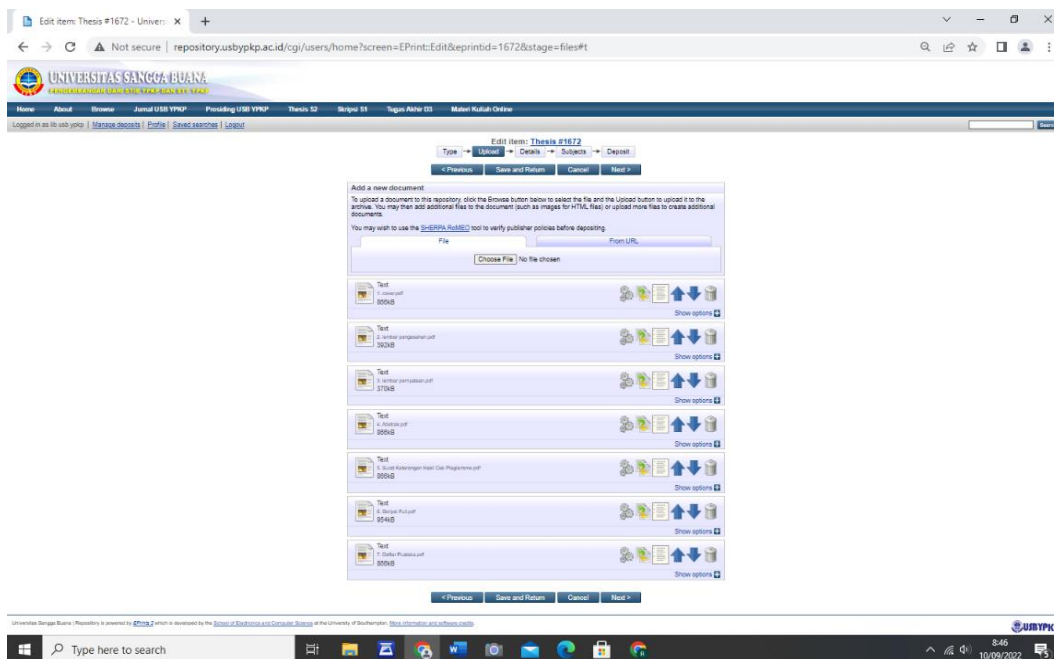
Edit item: Thesis #1672 - Univers ×   +

Not secure | repository.usbypkp.ac.id/cgi/users/home?screen=EPrint::Edit&eprintid=1672&stage=files#t

UNIVERSITAS SANGGA BUANA

Home   About   Browse   Jurnal USB YPKP   Prosiding USB YPKP   Thesis S2   Skripsi S1   Tugas Akhir D3   Materi Kuliah Online

Logged in as lib usb ypkp | Manage deposits | Profile | Saved searches | Logout

Edit item: Thesis #1672

Type → Upload → Details → Subjects → Deposit

< Previous   Save and Return   Cancel   Next >

Add a new document

To upload a document to this repository, click the Browse button below to select the file and the Upload button to upload it to the archive. You may then add additional files to the document (such as images for HTML files) or upload more files to create additional documents.

You may wish to use the SHERPA RoMEO tool to verify publisher policies before depositing.

File   From URL

Choose File  No file chosen

Text
1. cover.pdf
856kB
Show options

Text
2. lembar pengesahan.pdf
392kB
Show options

Text
3. lembar pernyataan.pdf
370kB
Show options

Text
4. Abstrak.pdf
856kB
Show options

Text
5. Surat Keterangan Hasil Cek Plagiarisme.pdf
856kB
Show options

Text
6. Skripsi Full.pdf
954kB
Show options

Text
7. Daftar Pustaka.pdf
856kB
Show options

< Previous   Save and Return   Cancel   Next >

Universitas Sangga Buana | Repository is powered by EPrints 3 which is developed by the School of Electronics and Computer Science at the University of Southampton. More information and software credits.

USBYPKP

Type here to search

8:46
10/09/2022